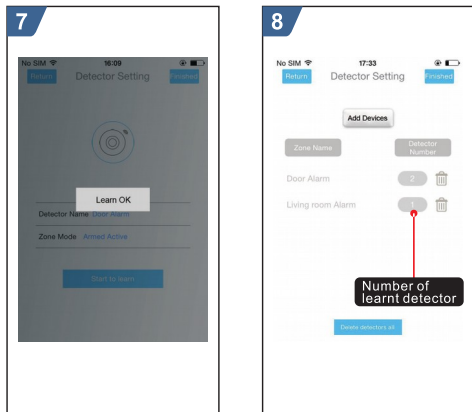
7

No SIM 16:09

Return Detector Setting Finished

Learn OK

Detector Name Door Alarm

Zone Mode Armed Active

Start to learn

8

No SIM 17:33

Return Detector Setting Finished

Add Devices

Zone Name

Detector Number

Door Alarm 2

Living room Alarm 1

Number of learnt detector

Delete detectors all